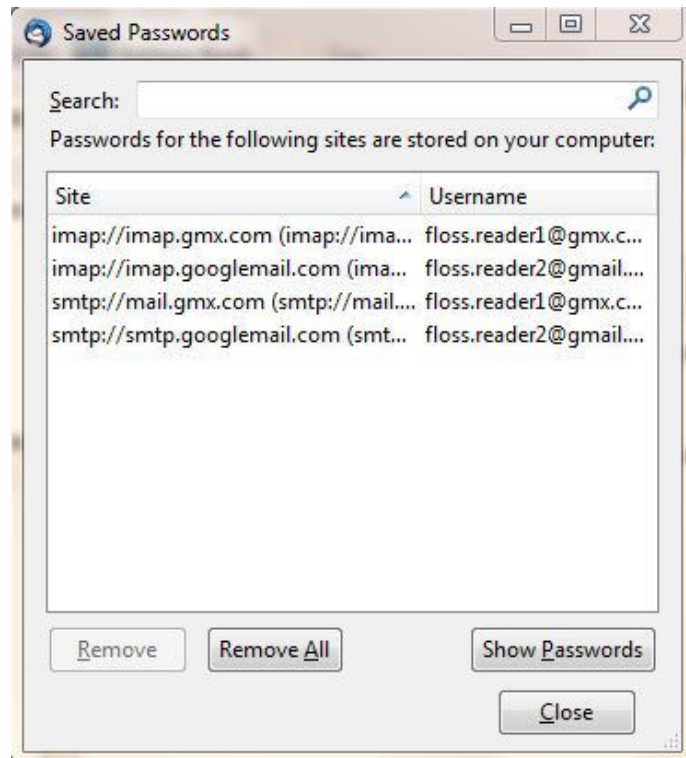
Saved Passwords

Search:

Passwords for the following sites are stored on your computer:

| Site | Username |
|---|---|
| imap://imap.gmx.com (imap://ima... | floss.reader1@gmx.c... |
| imap://imap.googlemail.com (ima... | floss.reader2@gmail.... |
| smtp://mail.gmx.com (smtp://mail.... | floss.reader1@gmx.c... |
| smtp://smtp.googlemail.com (smt... | floss.reader2@gmail.... |

Remove
Remove All
Show Passwords
Close